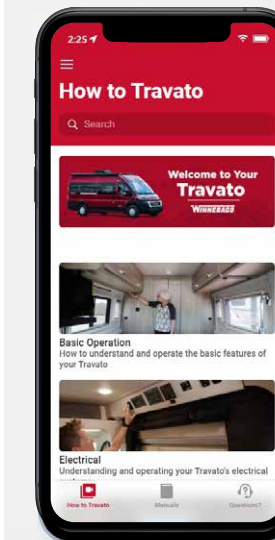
2:25

How to Travato

Search

Welcome to Your
Travato
WINNEBAGO

Basic Operation
How to understand and operate the basic features of your Travato

Electrical
Understanding and operating your Travato's electrical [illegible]

How to Travato
Manuals
Questions?